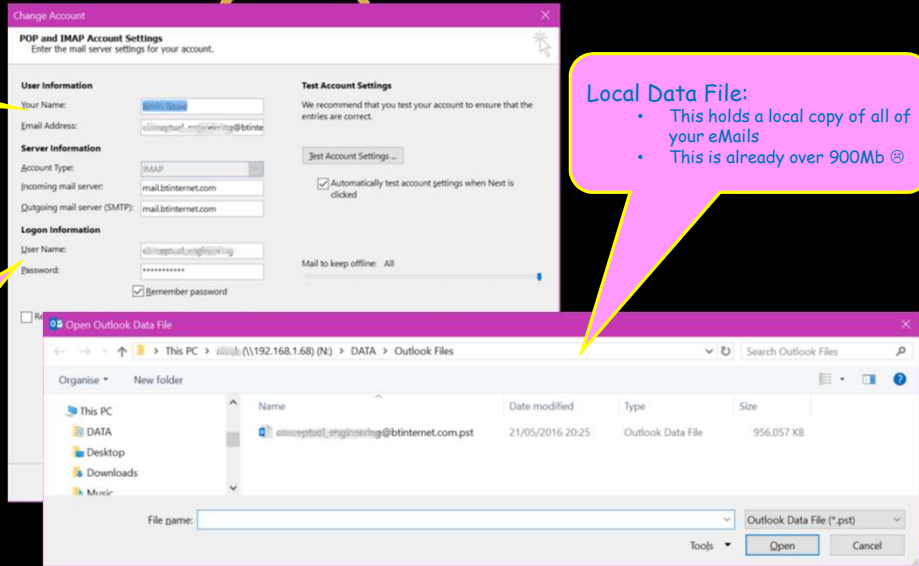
Change Account

POP and IMAP Account Settings
Enter the mail server settings for your account.

User Information

Your Name: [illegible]

Email Address: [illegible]@btinte

Server Information

Account Type: IMAP

Incoming mail server: mail.btinternet.com

Outgoing mail server (SMTP): mail.btinternet.com

Logon Information

User Name: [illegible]

Password: ***********

Remember password

Test Account Settings

We recommend that you test your account to ensure that the entries are correct.

Test Account Settings ...

Automatically test account settings when Next is clicked

Mail to keep offline: All

Local Data File:
• This holds a local copy of all of your eMails
• This is already over 900Mb ☹

Open Outlook Data File

← → ↑ › This PC › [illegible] (\\192.168.1.68) (N:) › DATA › Outlook Files

Search Outlook Files

Organise ▾ New folder

This PC
DATA
Desktop
Downloads
Music

| Name | Date modified | Type | Size |
|---|---|---|---|
| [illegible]@btinternet.com.pst | 21/05/2016 20:25 | Outlook Data File | 956,057 KB |

File name:

Outlook Data File (*.pst)

Tools ▾ Open Cancel